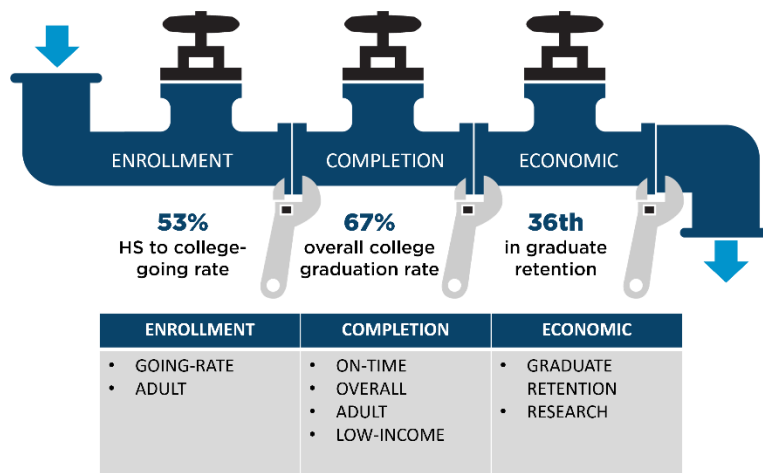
ENROLLMENT
COMPLETION
ECONOMIC

53%
HS to college-going rate

67%
overall college graduation rate

36th
in graduate retention

| ENROLLMENT | COMPLETION | ECONOMIC |
|---|---|---|
| • GOING-RATE<br>• ADULT | • ON-TIME<br>• OVERALL<br>• ADULT<br>• LOW-INCOME | • GRADUATE RETENTION<br>• RESEARCH |